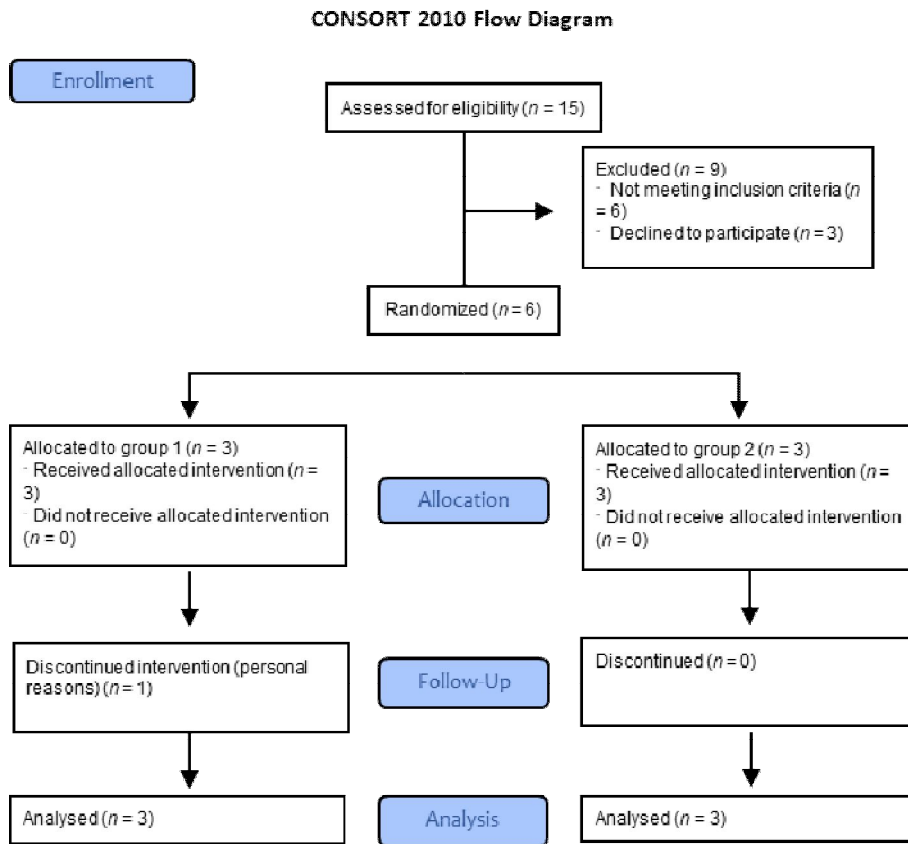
CONSORT 2010 Flow Diagram

Enrollment

Assessed for eligibility ($n$ = 15)

Excluded ($n$ = 9)
- Not meeting inclusion criteria ($n$ = 6)
- Declined to participate ($n$ = 3)

Randomized ($n$ = 6)

Allocated to group 1 ($n$ = 3)
- Received allocated intervention ($n$ = 3)
- Did not receive allocated intervention ($n$ = 0)

Allocation

Allocated to group 2 ($n$ = 3)
- Received allocated intervention ($n$ = 3)
- Did not receive allocated intervention ($n$ = 0)

Discontinued intervention (personal reasons) ($n$ = 1)

Follow-Up

Discontinued ($n$ = 0)

Analysed ($n$ = 3)

Analysis

Analysed ($n$ = 3)